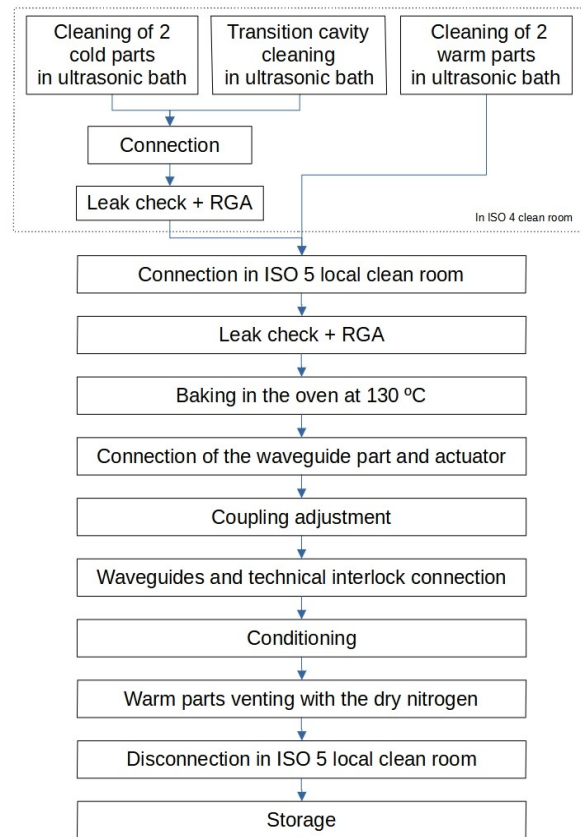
Cleaning of 2 cold parts in ultrasonic bath

Transition cavity cleaning in ultrasonic bath

Cleaning of 2 warm parts in ultrasonic bath

Connection

Leak check + RGA

In ISO 4 clean room

Connection in ISO 5 local clean room

Leak check + RGA

Baking in the oven at 130 ºC

Connection of the waveguide part and actuator

Coupling adjustment

Waveguides and technical interlock connection

Conditioning

Warm parts venting with the dry nitrogen

Disconnection in ISO 5 local clean room

Storage